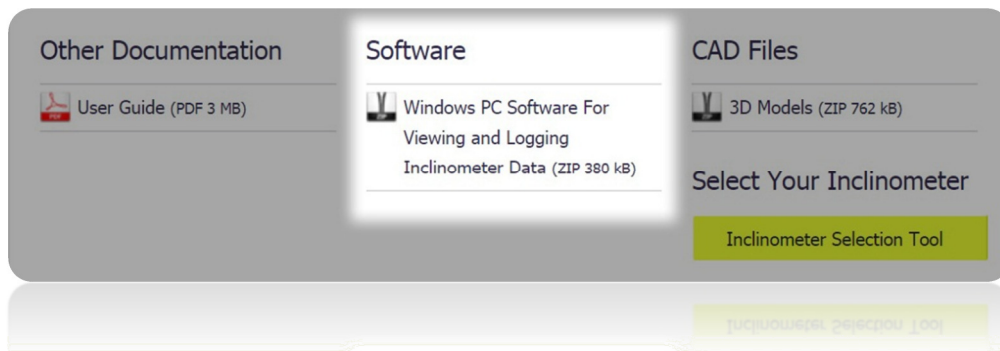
Other Documentation

User Guide (PDF 3 MB)

Software

Windows PC Software For Viewing and Logging Inclinometer Data (ZIP 380 kB)

CAD Files

3D Models (ZIP 762 kB)

Select Your Inclinometer

Inclinometer Selection Tool